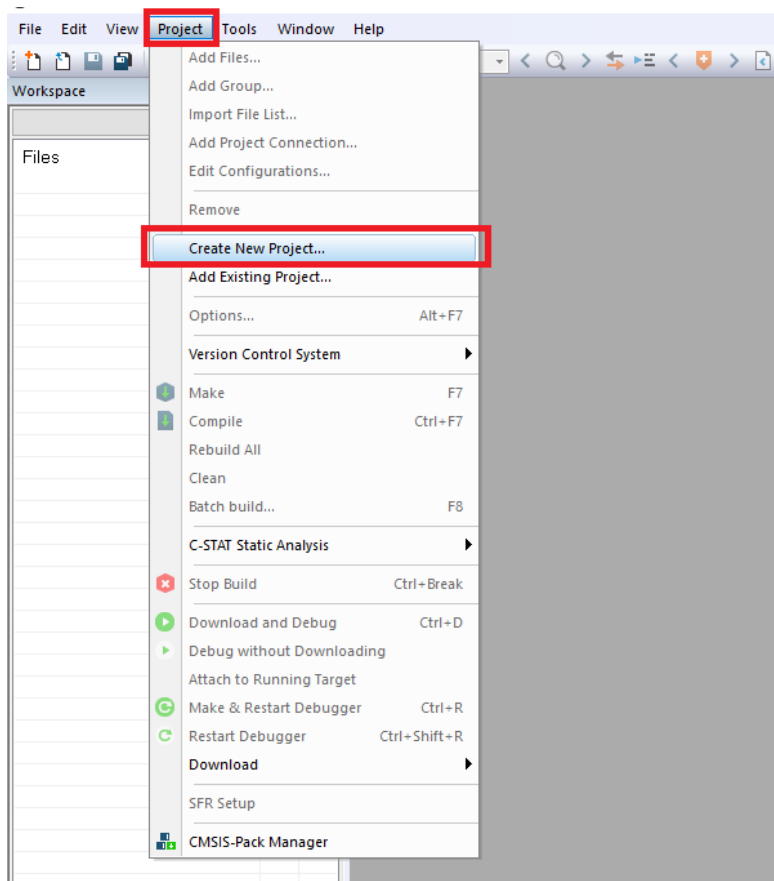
File Edit View Project Tools Window Help

Workspace

Files

Add Files...
Add Group...
Import File List...
Add Project Connection...
Edit Configurations...
Remove
Create New Project...
Add Existing Project...
Options... Alt+F7
Version Control System
Make F7
Compile Ctrl+F7
Rebuild All
Clean
Batch build... F8
C-STAT Static Analysis
Stop Build Ctrl+Break
Download and Debug Ctrl+D
Debug without Downloading
Attach to Running Target
Make & Restart Debugger Ctrl+R
Restart Debugger Ctrl+Shift+R
Download
SFR Setup
CMSIS-Pack Manager